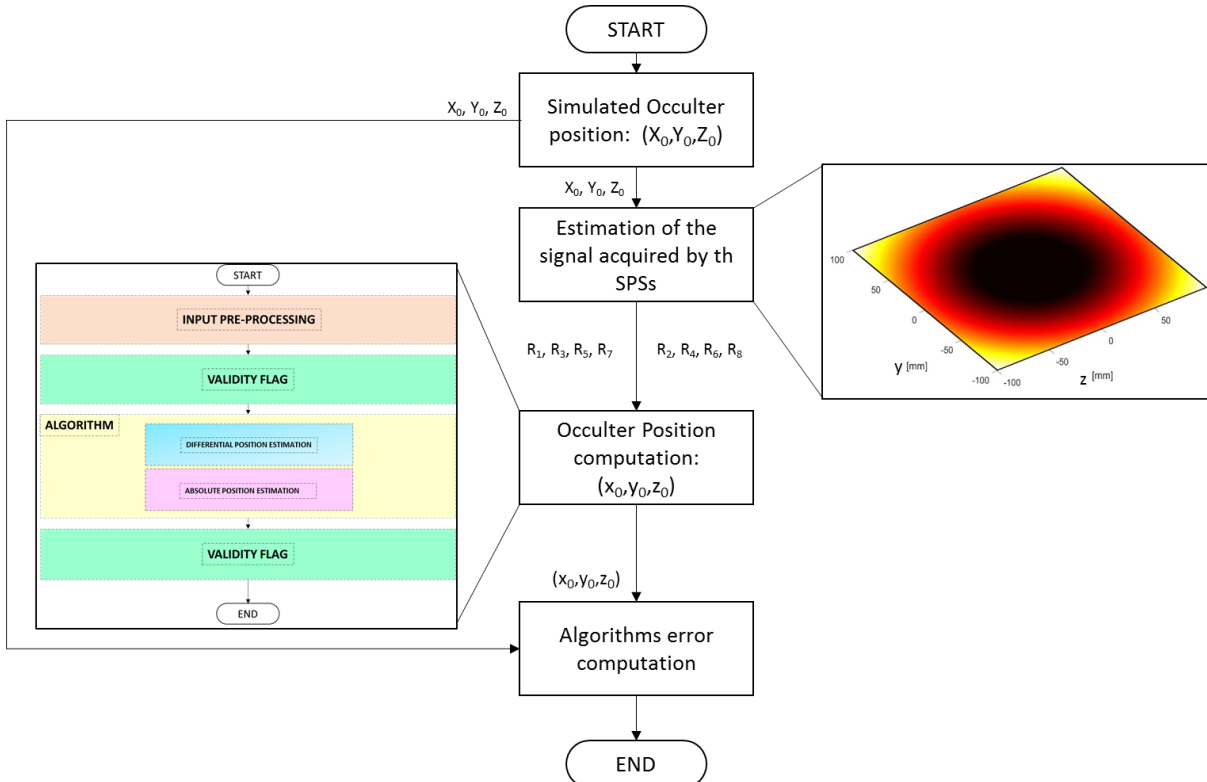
START

Simulated Occulter position: $(X_0,Y_0,Z_0)$

$X_0$, $Y_0$, $Z_0$

$X_0$, $Y_0$, $Z_0$

Estimation of the signal acquired by th SPSs

100
50
0
-50
-100
y [mm]
-100
-50
0
50
z [mm]

$R_1$, $R_3$, $R_5$, $R_7$

$R_2$, $R_4$, $R_6$, $R_8$

START

INPUT PRE-PROCESSING

VALIDITY FLAG

ALGORITHM

DIFFERENTIAL POSITION ESTIMATION

ABSOLUTE POSITION ESTIMATION

VALIDITY FLAG

END

Occulter Position computation: $(x_0,y_0,z_0)$

$(x_0,y_0,z_0)$

Algorithms error computation

END